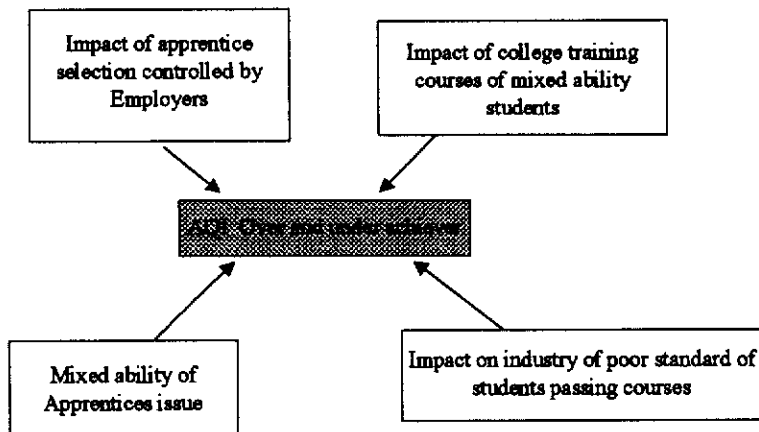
Impact of apprentice selection controlled by Employers

Impact of college training courses of mixed ability students

AIE Over and under achievers

Mixed ability of Apprentices issue

Impact on industry of poor standard of students passing courses